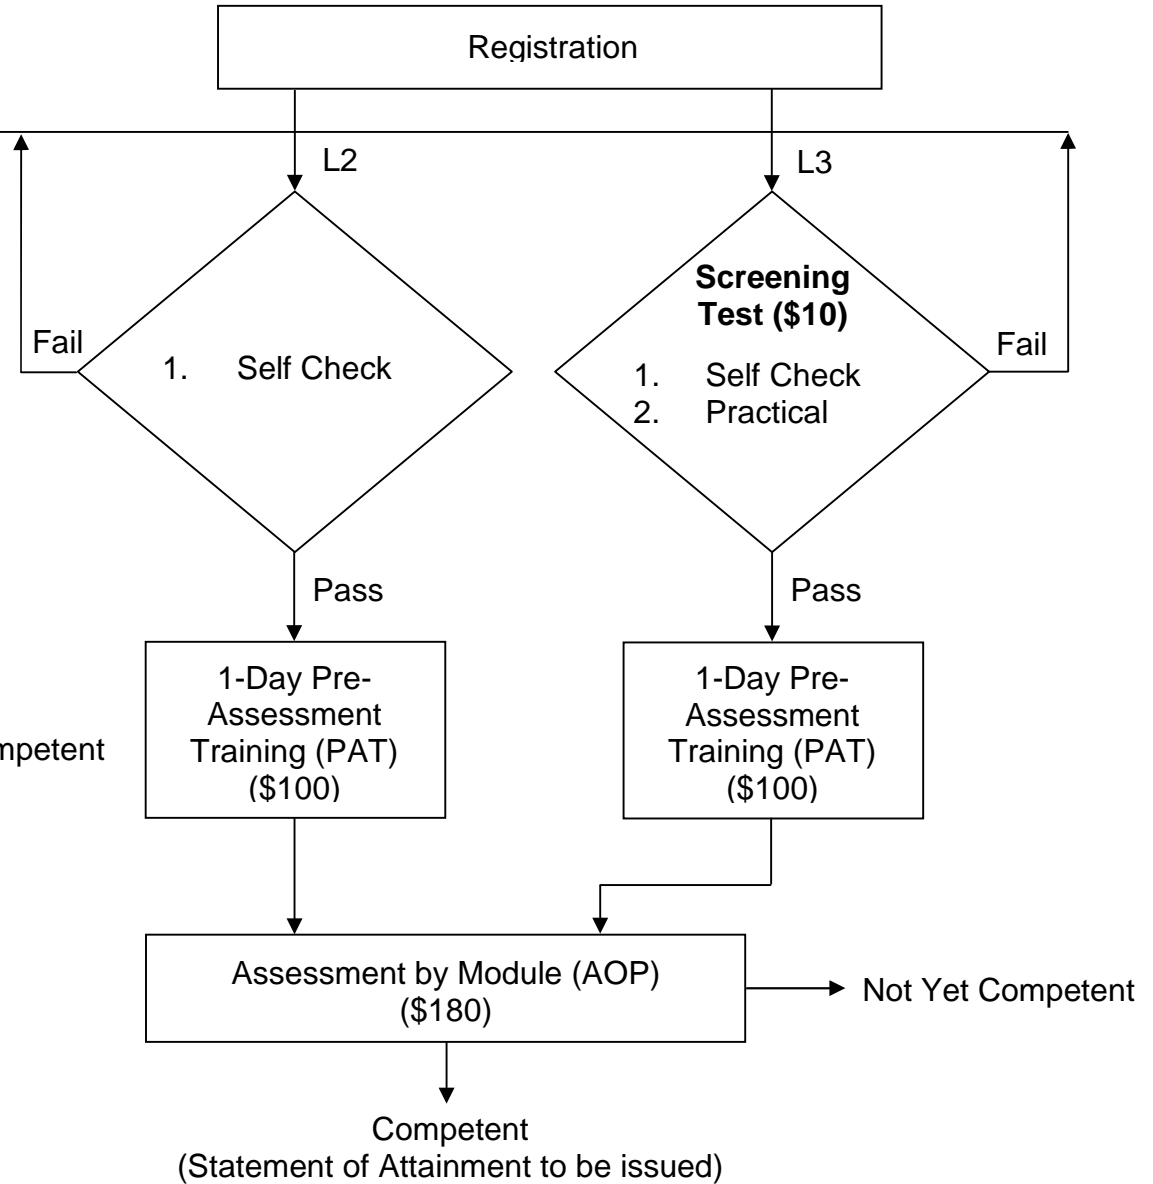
Registration

L2

L3

Fail

1. Self Check

**Screening Test ($10)**

1. Self Check
2. Practical

Fail

Pass

Pass

mpetent

1-Day Pre-Assessment Training (PAT) ($100)

1-Day Pre-Assessment Training (PAT) ($100)

Assessment by Module (AOP) ($180)

Not Yet Competent

Competent
(Statement of Attainment to be issued)